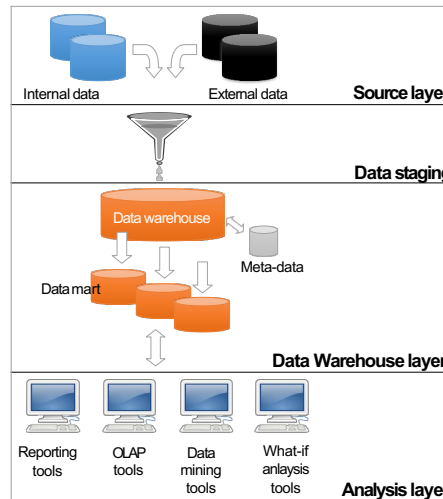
Internal data

External data

Source laye

Data staging

Data warehouse

Meta-data

Data mart

Data Warehouse laye

Reporting tools

OLAP tools

Data mining tools

What-if anlaysis tools

Analysis laye